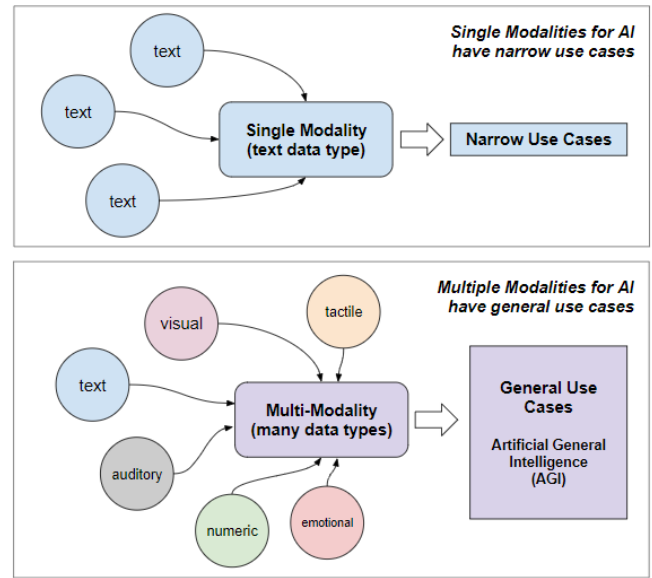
Single Modalities for AI have narrow use cases

text

text

text

Single Modality (text data type)

Narrow Use Cases

Multiple Modalities for AI have general use cases

visual

tactile

text

Multi-Modality (many data types)

auditory

numeric

emotional

General Use Cases

Artificial General Intelligence (AGI)